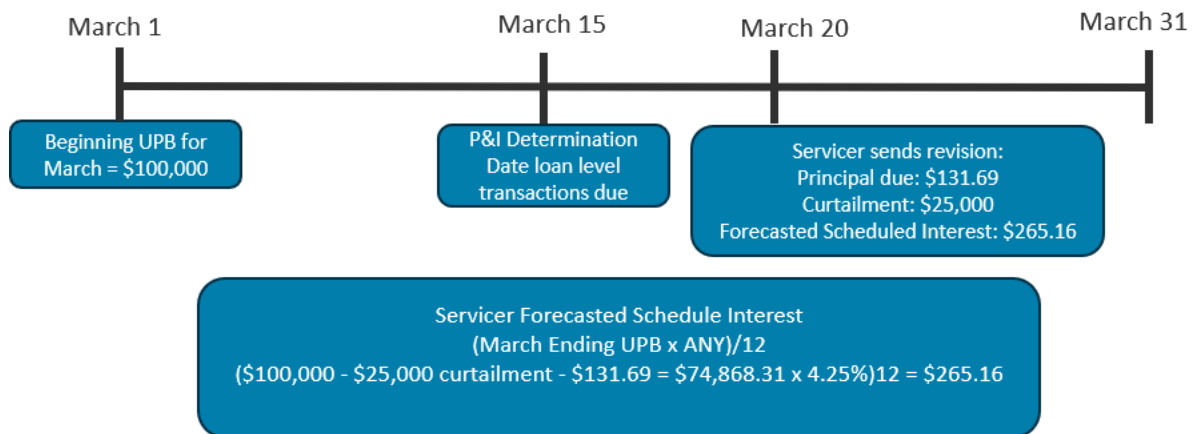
March 1

March 15

March 20

March 31

Beginning UPB for March = \$100,000

P&I Determination Date loan level transactions due

Servicer sends revision:
Principal due: \$131.69
Curtailment: \$25,000
Forecasted Scheduled Interest: \$265.16

Servicer Forecasted Schedule Interest
(March Ending UPB x ANY)/12
(\$100,000 - \$25,000 curtailment - \$131.69 = \$74,868.31 x 4.25%)12 = \$265.16